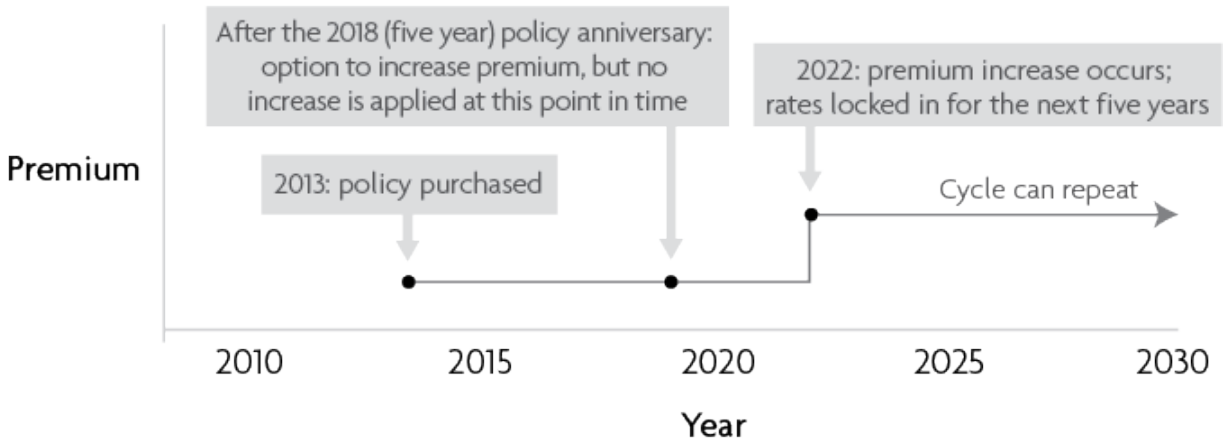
After the 2018 (five year) policy anniversary: option to increase premium, but no increase is applied at this point in time

2022: premium increase occurs; rates locked in for the next five years

Premium

2013: policy purchased

Cycle can repeat

2010
2015
2020
2025
2030

Year